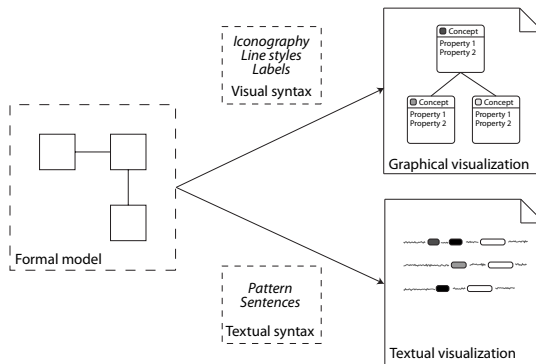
Iconography
Line styles
Labels
Visual syntax

Concept
Property 1
Property 2

Concept
Property 1
Property 2

Concept
Property 1
Property 2

Graphical visualization

Formal model

Pattern
Sentences
Textual syntax

Textual visualization